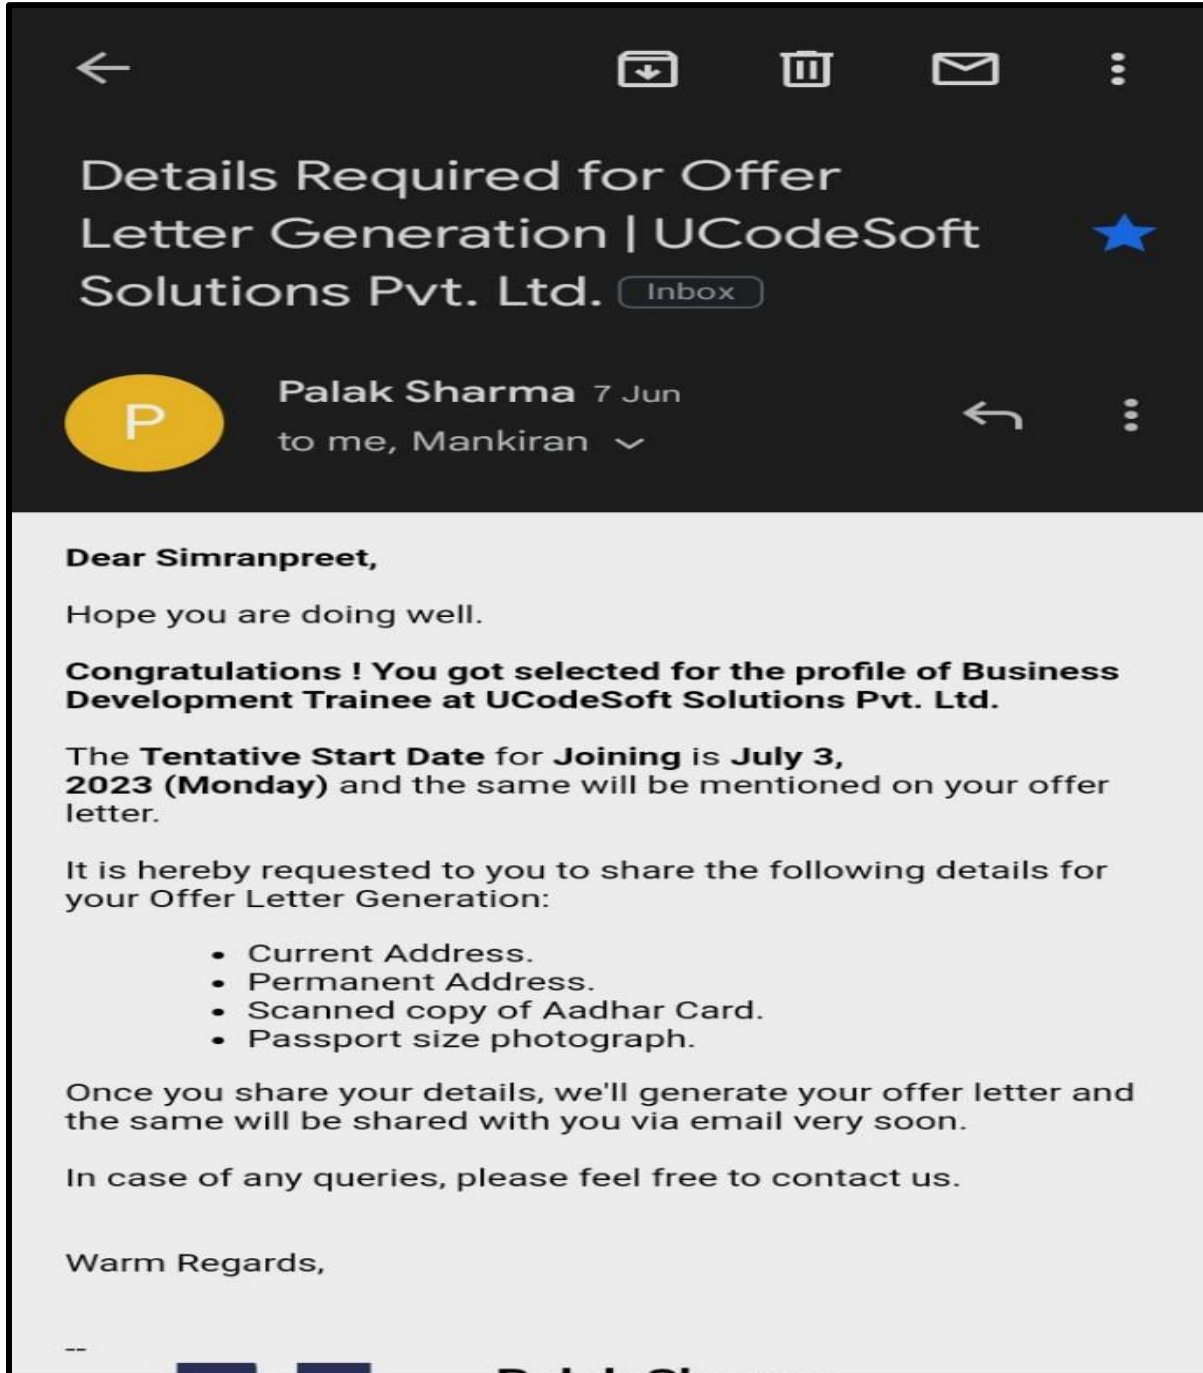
Details Required for Offer Letter Generation | UCodeSoft Solutions Pvt. Ltd. Inbox

P

Palak Sharma 7 Jun
to me, Mankiran

Dear Simranpreet,

Hope you are doing well.

Congratulations ! You got selected for the profile of Business Development Trainee at UCodeSoft Solutions Pvt. Ltd.

The Tentative Start Date for Joining is July 3, 2023 (Monday) and the same will be mentioned on your offer letter.

It is hereby requested to you to share the following details for your Offer Letter Generation:

- Current Address.
- Permanent Address.
- Scanned copy of Aadhar Card.
- Passport size photograph.

Once you share your details, we'll generate your offer letter and the same will be shared with you via email very soon.

In case of any queries, please feel free to contact us.

Warm Regards,

--
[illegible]